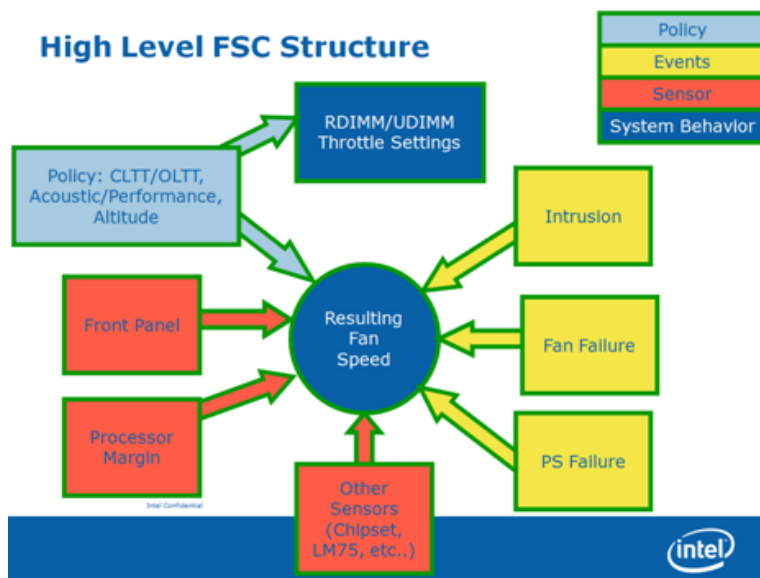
High Level FSC Structure

Policy
Events
Sensor
System Behavior

RDIMM/UDIMM Throttle Settings

Policy: CLTT/OLTT, Acoustic/Performance, Altitude

Intrusion

Front Panel

Resulting Fan Speed

Fan Failure

Processor Margin

PS Failure

Intel Confidential

Other Sensors (Chipset, LM75, etc..)

intel